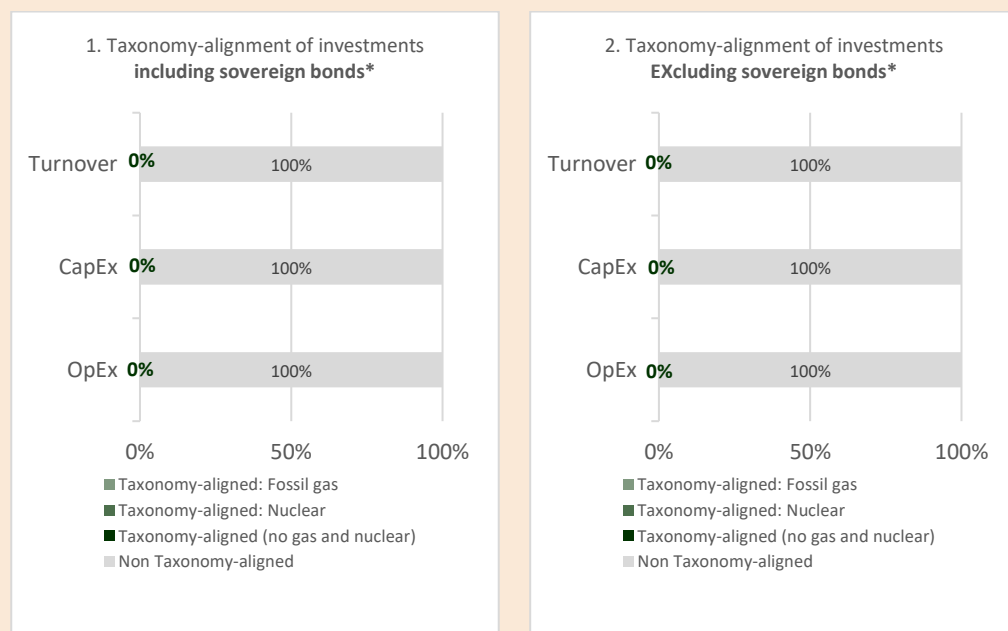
1. Taxonomy-alignment of investments **including sovereign bonds***

Turnover 0% 100%

CapEx 0% 100%

OpEx 0% 100%

0% 50% 100%

Taxonomy-aligned: Fossil gas
Taxonomy-aligned: Nuclear
Taxonomy-aligned (no gas and nuclear)
Non Taxonomy-aligned

2. Taxonomy-alignment of investments **EXcluding sovereign bonds***

Turnover 0% 100%

CapEx 0% 100%

OpEx 0% 100%

0% 50% 100%

Taxonomy-aligned: Fossil gas
Taxonomy-aligned: Nuclear
Taxonomy-aligned (no gas and nuclear)
Non Taxonomy-aligned